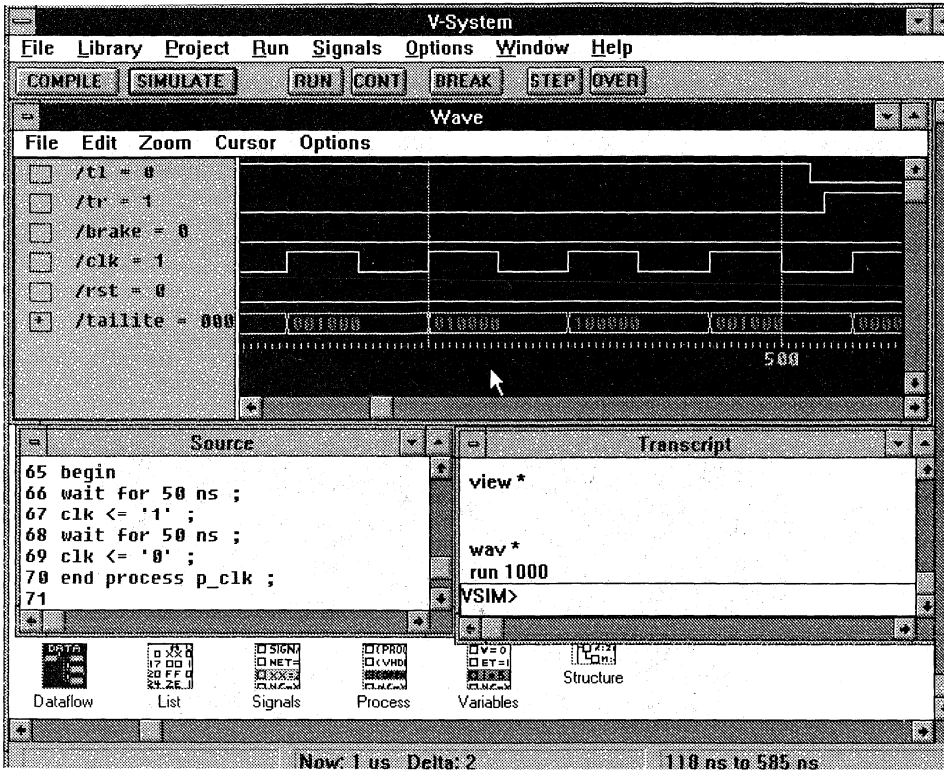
V-System
File Library Project Run Signals Options Window Help
COMPILE SIMULATE RUN CONT BREAK STEP OVER
Wave
File Edit Zoom Cursor Options
/tl = 0
/tr = 1
/brake = 0
/clk = 1
/rst = 0
/tallite = 000
001000
010000
100000
001000
0000
500
Source
65 begin
66 wait for 50 ns ;
67 clk <= '1' ;
68 wait for 50 ns ;
69 clk <= '0' ;
70 end process p_clk ;
71
Transcript
view *
wav *
run 1000
VSIM>
Dataflow
List
Signals
Process
Variables
Structure
Now: 1 us Delta: 2
118 ns to 585 ns